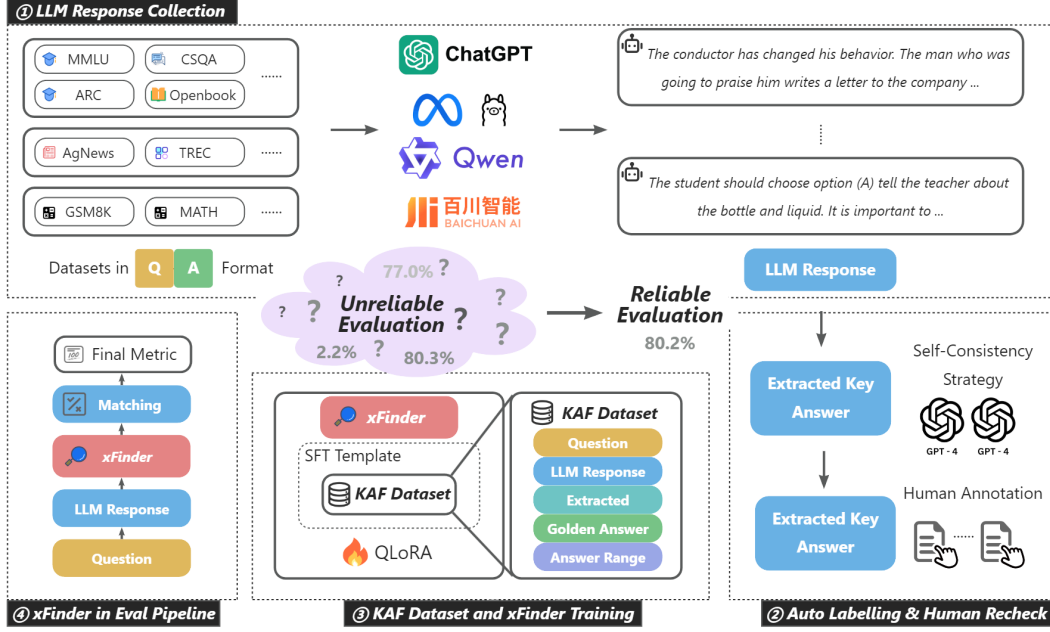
① LLM Response Collection

MMLU
CSQA
......
ARC
Openbook

AgNews
TREC
......

GSM8K
MATH
......

Datasets in Q A Format

ChatGPT

Qwen

百川智能
BAICHUAN AI

The conductor has changed his behavior. The man who was going to praise him writes a letter to the company ...

The student should choose option (A) tell the teacher about the bottle and liquid. It is important to ...

LLM Response

77.0%
?
?
?
Unreliable Evaluation
?
?
?
2.2%
?
80.3%

Reliable Evaluation
80.2%

Final Metric
Matching
xFinder
LLM Response
Question

④ xFinder in Eval Pipeline

xFinder
SFT Template
KAF Dataset
QLoRA

KAF Dataset
Question
LLM Response
Extracted
Golden Answer
Answer Range

③ KAF Dataset and xFinder Training

Extracted Key Answer

Self-Consistency Strategy

GPT - 4
GPT - 4

Extracted Key Answer

Human Annotation

② Auto Labelling & Human Recheck